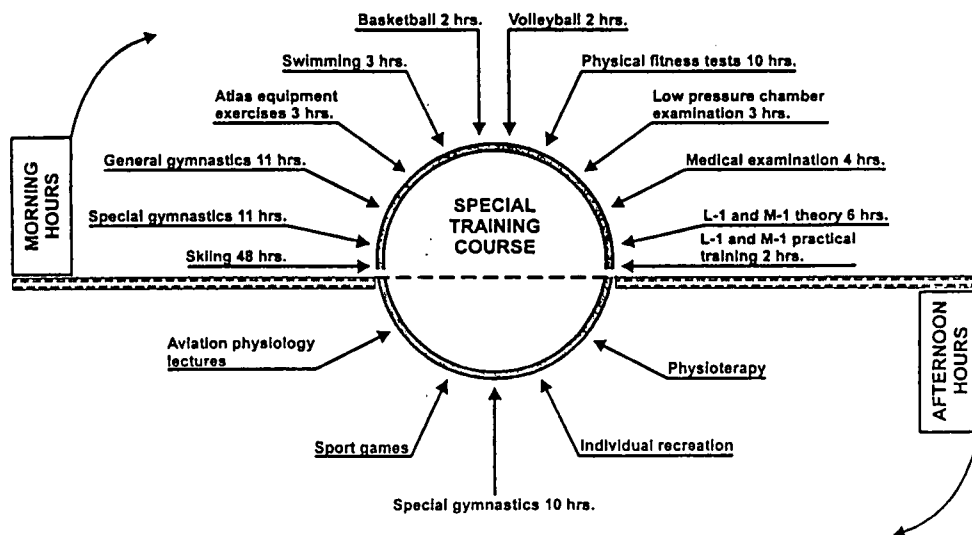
MORNING HOURS

Basketball 2 hrs.

Volleyball 2 hrs.

Swimming 3 hrs.

Physical fitness tests 10 hrs.

Atlas equipment exercises 3 hrs.

Low pressure chamber examination 3 hrs.

General gymnastics 11 hrs.

Medical examination 4 hrs.

Special gymnastics 11 hrs.

SPECIAL TRAINING COURSE

L-1 and M-1 theory 6 hrs.

Skiing 48 hrs.

L-1 and M-1 practical training 2 hrs.

AFTERNOON HOURS

Aviation physiology lectures

Physioterapy

Sport games

Individual recreation

Special gymnastics 10 hrs.